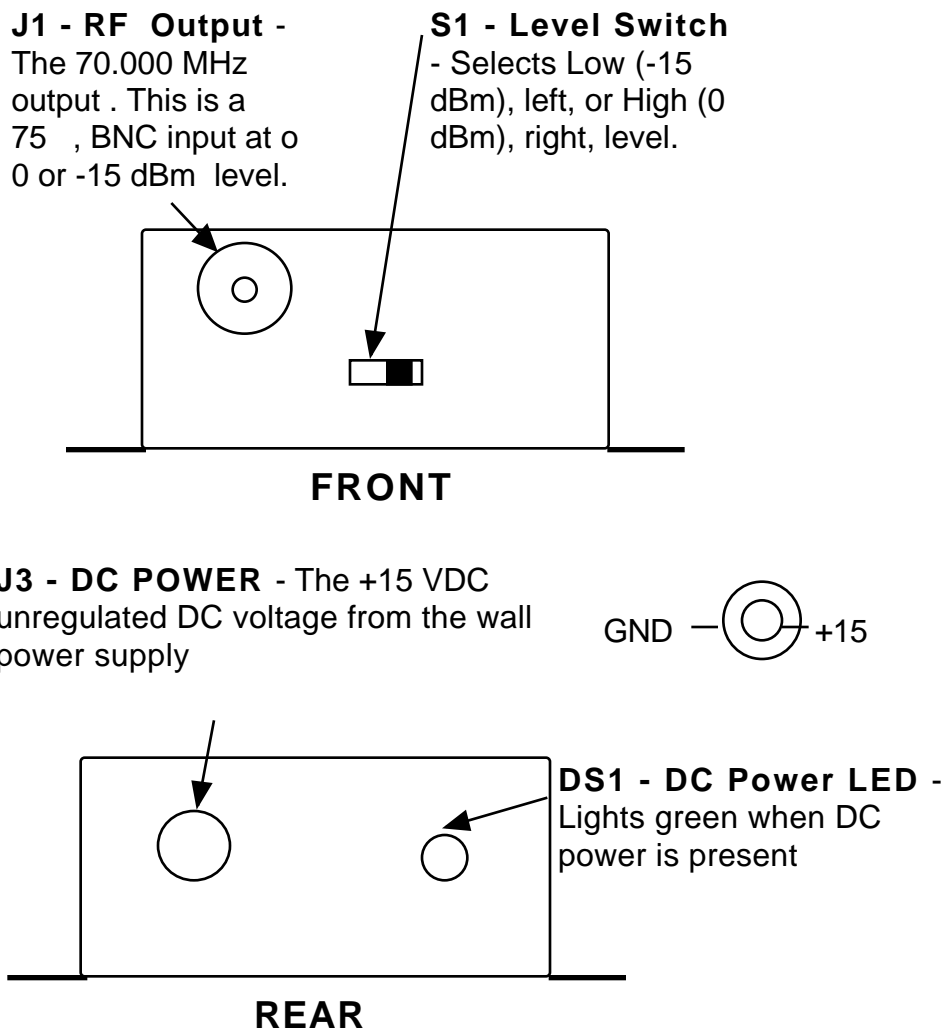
J1 - RF Output - The 70.000 MHz output . This is a 75 , BNC input at o 0 or -15 dBm level.

S1 - Level Switch - Selects Low (-15 dBm), left, or High (0 dBm), right, level.

FRONT

J3 - DC POWER - The +15 VDC unregulated DC voltage from the wall power supply

GND +15

DS1 - DC Power LED - Lights green when DC power is present

REAR